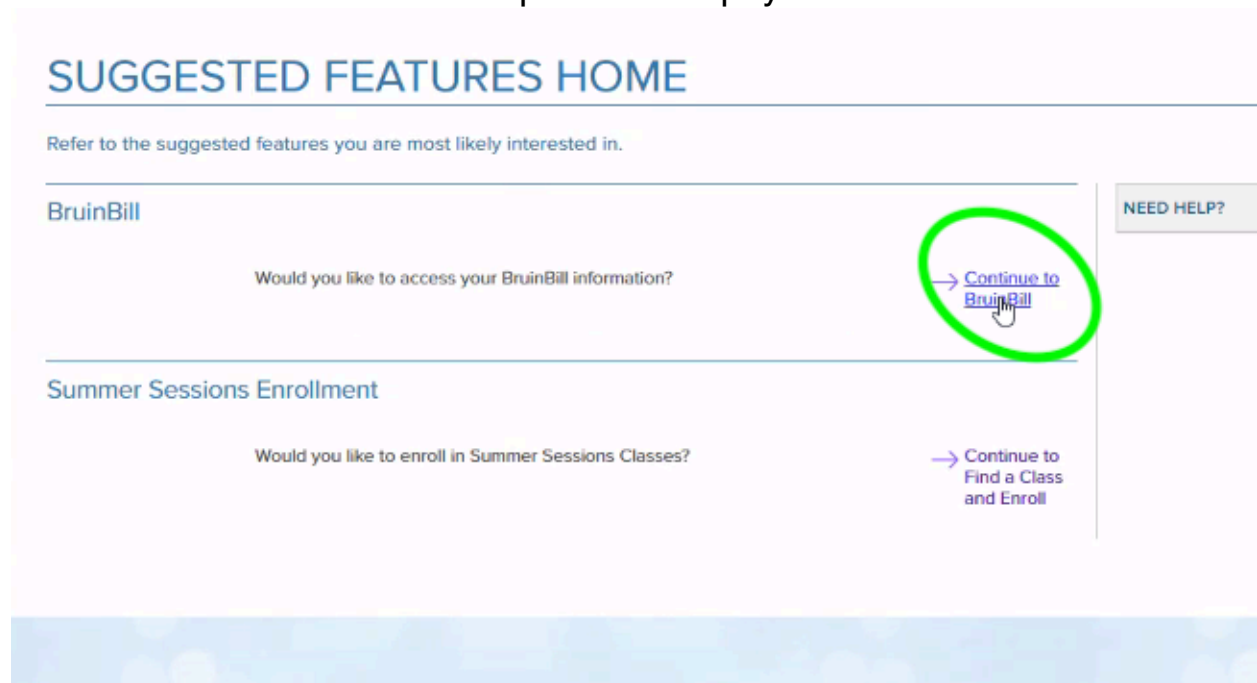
SUGGESTED FEATURES HOME

Refer to the suggested features you are most likely interested in.

BruinBill

Would you like to access your BruinBill information?

→ Continue to BruinBill

NEED HELP?

Summer Sessions Enrollment

Would you like to enroll in Summer Sessions Classes?

→ Continue to Find a Class and Enroll